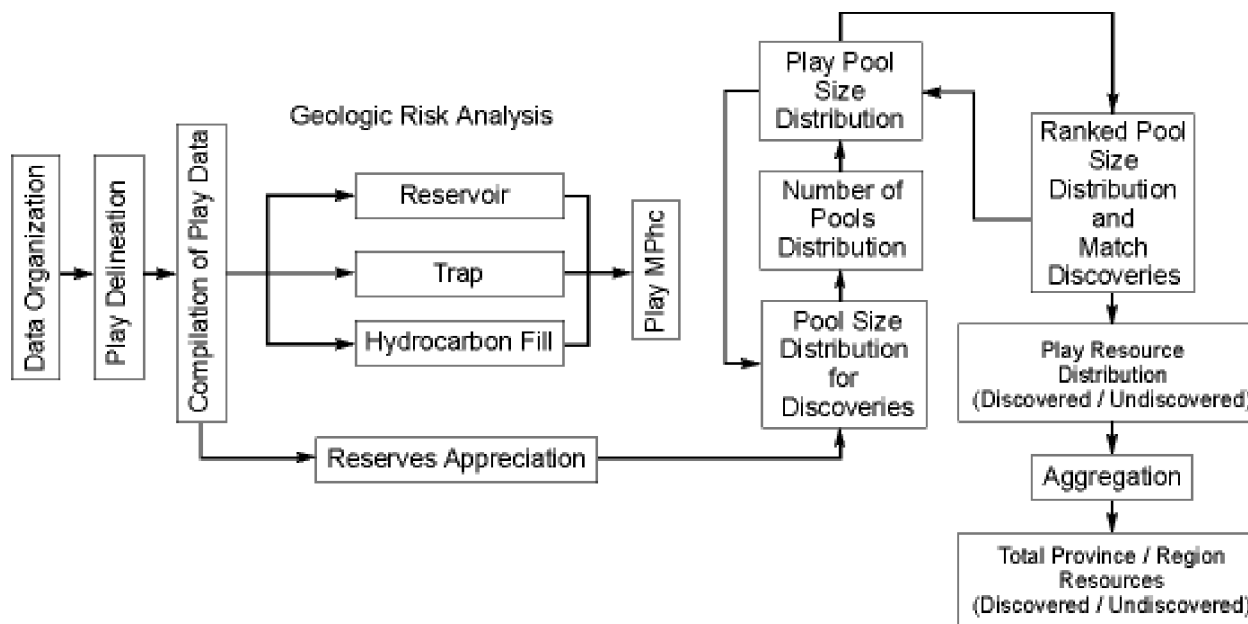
Data Organization

Play Delineation

Compilation of Play Data

Geologic Risk Analysis

Reservoir

Trap

Hydrocarbon Fill

Play MPhc

Reserves Appreciation

Pool Size Distribution for Discoveries

Number of Pools Distribution

Play Pool Size Distribution

Ranked Pool Size Distribution and Match Discoveries

Play Resource Distribution (Discovered / Undiscovered)

Aggregation

Total Province / Region Resources (Discovered / Undiscovered)